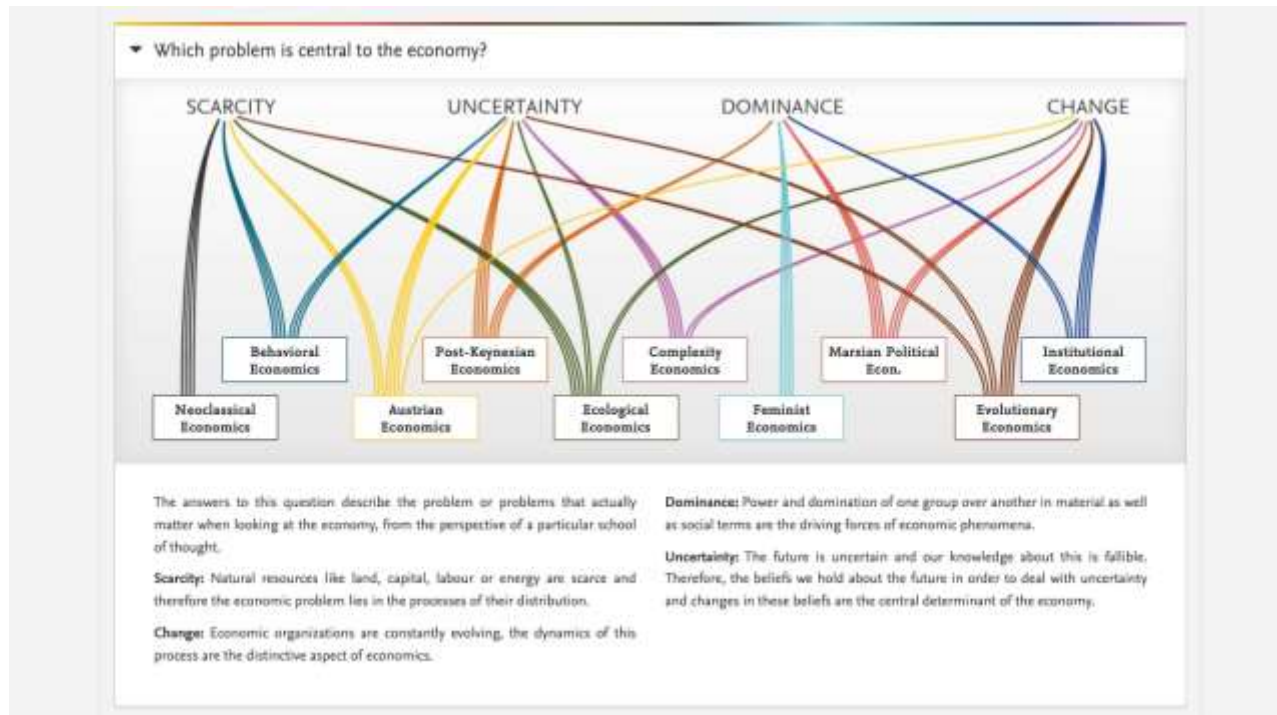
Which problem is central to the economy?

SCARCITY
UNCERTAINTY
DOMINANCE
CHANGE

Behavioral Economics
Post-Keynesian Economics
Complexity Economics
Marxian Political Econ.
Institutional Economics
Neoclassical Economics
Austrian Economics
Ecological Economics
Feminist Economics
Evolutionary Economics

The answers to this question describe the problem or problems that actually matter when looking at the economy, from the perspective of a particular school of thought.

**Scarcity:** Natural resources like land, capital, labour or energy are scarce and therefore the economic problem lies in the processes of their distribution.

**Change:** Economic organizations are constantly evolving, the dynamics of this process are the distinctive aspect of economics.

**Dominance:** Power and domination of one group over another in material as well as social terms are the driving forces of economic phenomena.

**Uncertainty:** The future is uncertain and our knowledge about this is fallible. Therefore, the beliefs we hold about the future in order to deal with uncertainty and changes in these beliefs are the central determinant of the economy.